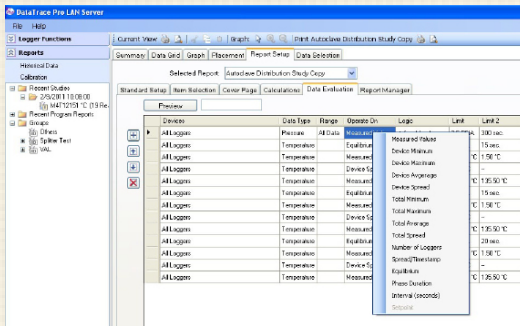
DataTrace Pro LAN Server

File Help

Logger Functions

Reports

Historical Data

Calibration

Recent Studies

2/9/2011 10:08:00

M4T12151 °C (19 Re...

Recent Program Reports

Groups

Others

Splitter Test

VAL

Current View | Graphs | Print Autoclave Distribution Study Copy

Summary | Data Grid | Graph | Placement | Report Setup | Data Selection

Selected Report: Autoclave Distribution Study Copy

Standard Setup | Item Selection | Cover Page | Calculations | Data Evaluation | Report Manager

Preview

| Devices | Data Type | Range | Operate On | Logic | Limit | Limit 2 |
|---|---|---|---|---|---|---|
| All Loggers | Pressure | All Data | Measured... | | | 300 sec |
| All Loggers | Temperature | | Equilibrium | | | 15 sec |
| All Loggers | Temperature | | Equilibrium | | °C | 1.50 °C |
| All Loggers | Temperature | | Device Sp... | | | |
| All Loggers | Temperature | | Equilibrium | | °C | 1.35.50 °C |
| All Loggers | Temperature | | Device Sp... | | °C | 1.50 °C |
| All Loggers | Temperature | | | | | -- |
| All Loggers | Temperature | | Equilibrium | | °C | 1.35.50 °C |
| All Loggers | Temperature | | | | | 20 sec |
| All Loggers | Temperature | | Equilibrium | | °C | 1.50 °C |
| All Loggers | Temperature | | Device Sp... | | | -- |
| All Loggers | Temperature | | Equilibrium | | °C | 1.35.50 °C |

Measured Values
Device Minimum
Device Maximum
Device Average
Device Spread
Total Minimum
Total Maximum
Total Average
Total Spread
Number of Loggers
Spread@Timestamp
Equilibrium
Phase Duration
Interval (seconds)
Setpoint